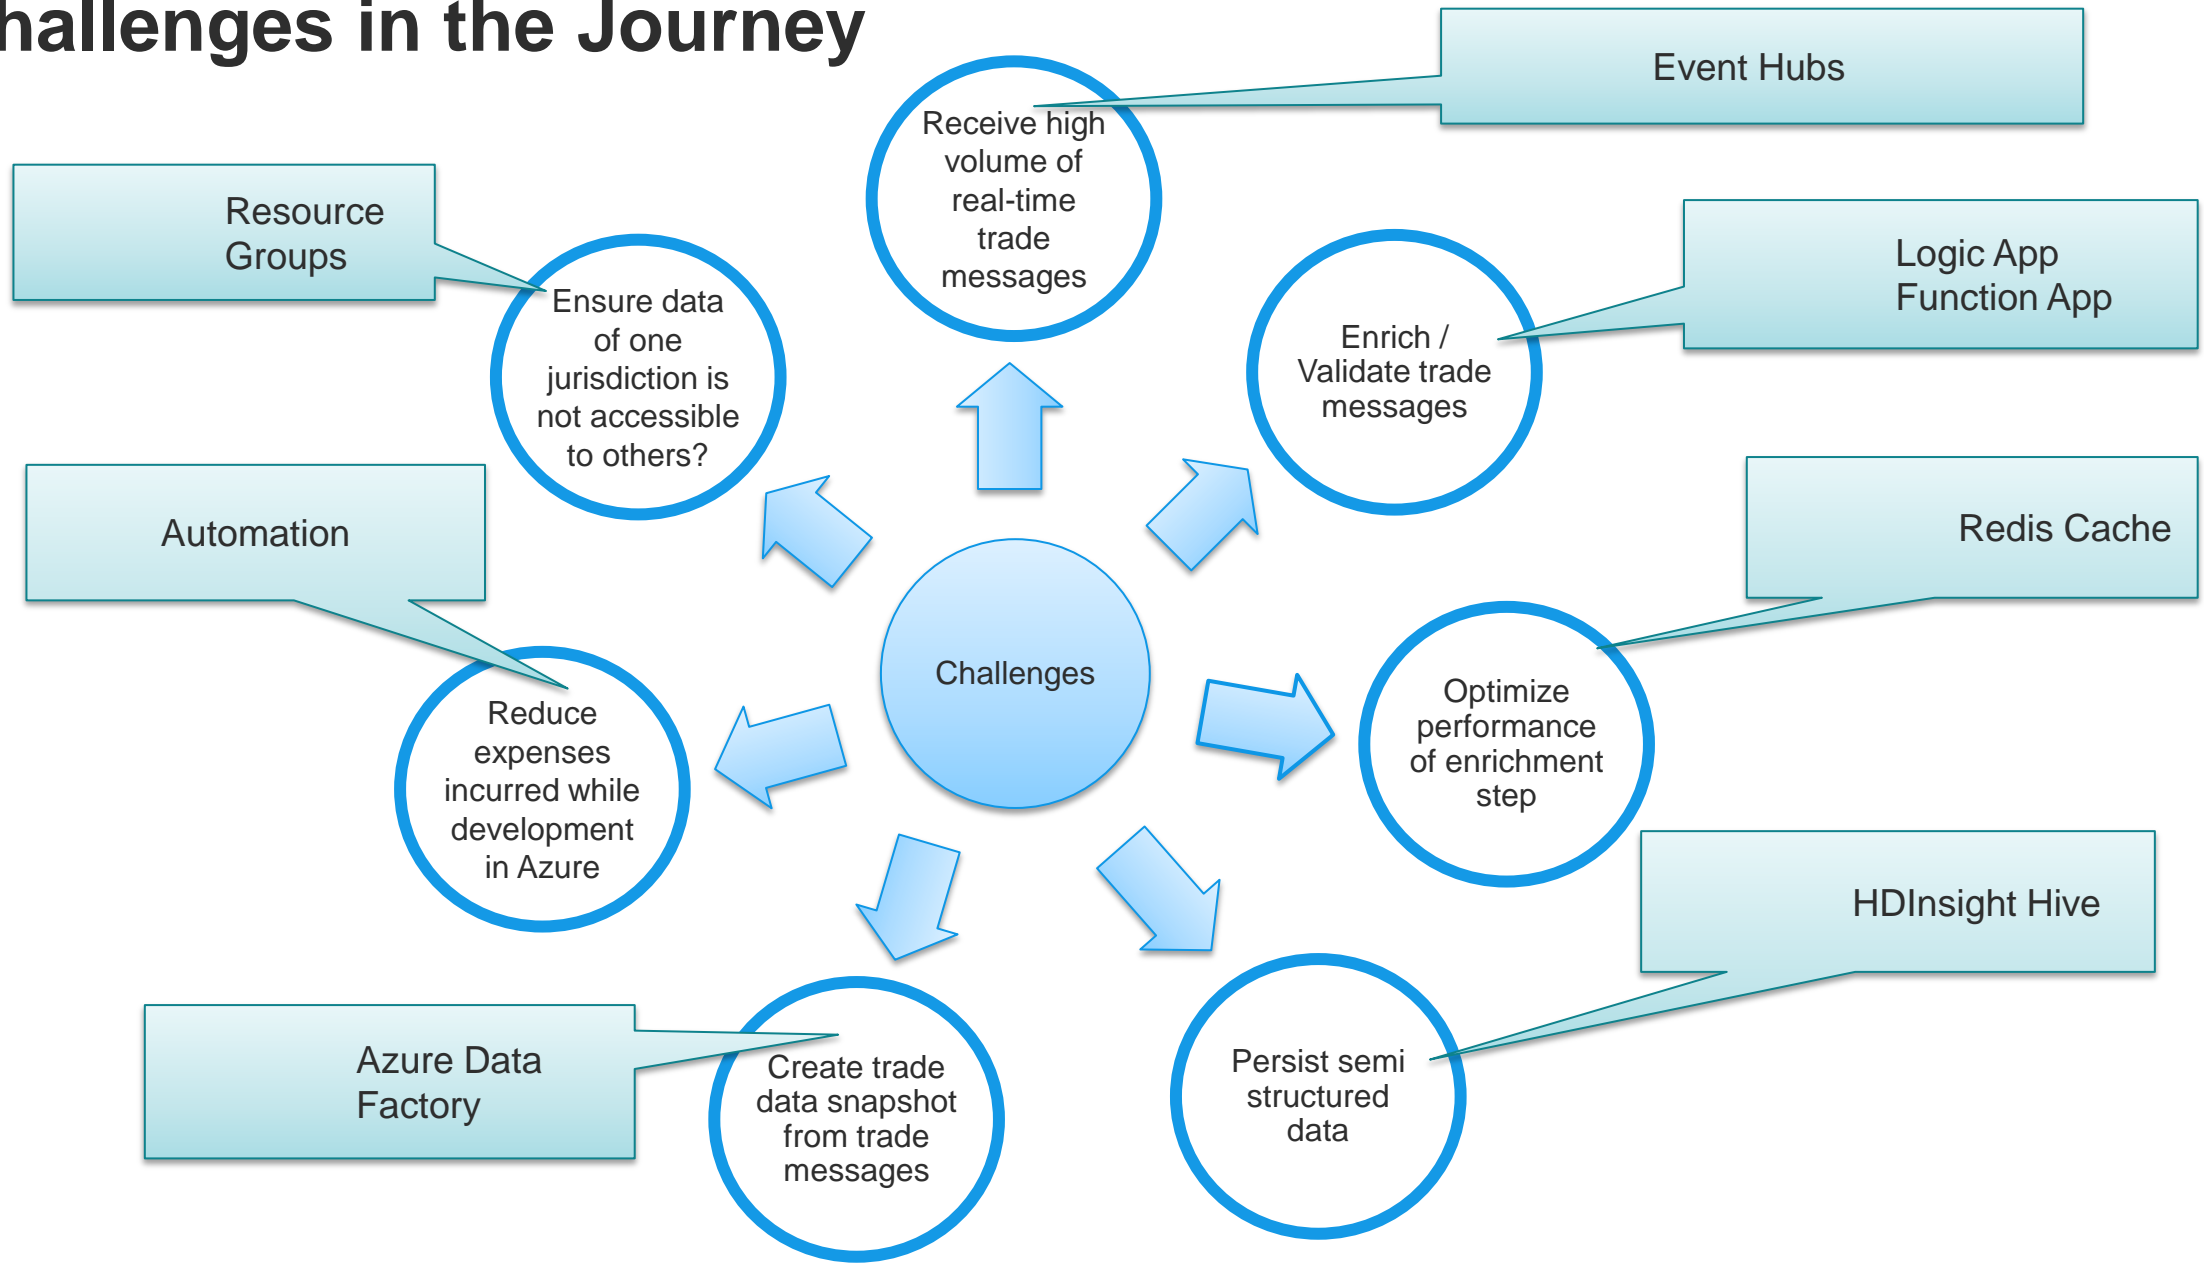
hallenges in the Journey

Challenges

Receive high volume of real-time trade messages

Event Hubs

Enrich / Validate trade messages

Logic App Function App

Optimize performance of enrichment step

Redis Cache

Persist semi structured data

HDInsight Hive

Create trade data snapshot from trade messages

Azure Data Factory

Reduce expenses incurred while development in Azure

Automation

Ensure data of one jurisdiction is not accessible to others?

Resource Groups